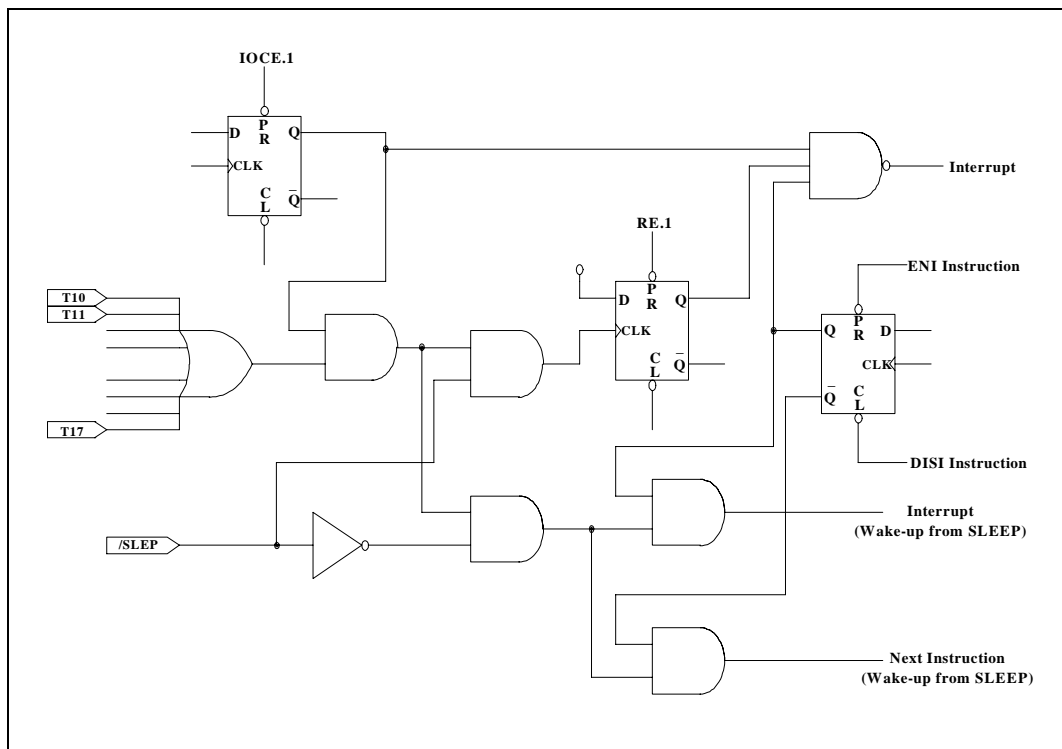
IOCE.1

D
P
R
Q
CLK
C
L
$\overline{Q}$

Interrupt

RE.1

D
P
R
Q
CLK
C
L
$\overline{Q}$

ENI Instruction

Q
P
R
D
CLK
$\overline{Q}$
C
L

DISI Instruction

T10
T11
T17

/SLEP

Interrupt
(Wake-up from SLEEP)

Next Instruction
(Wake-up from SLEEP)